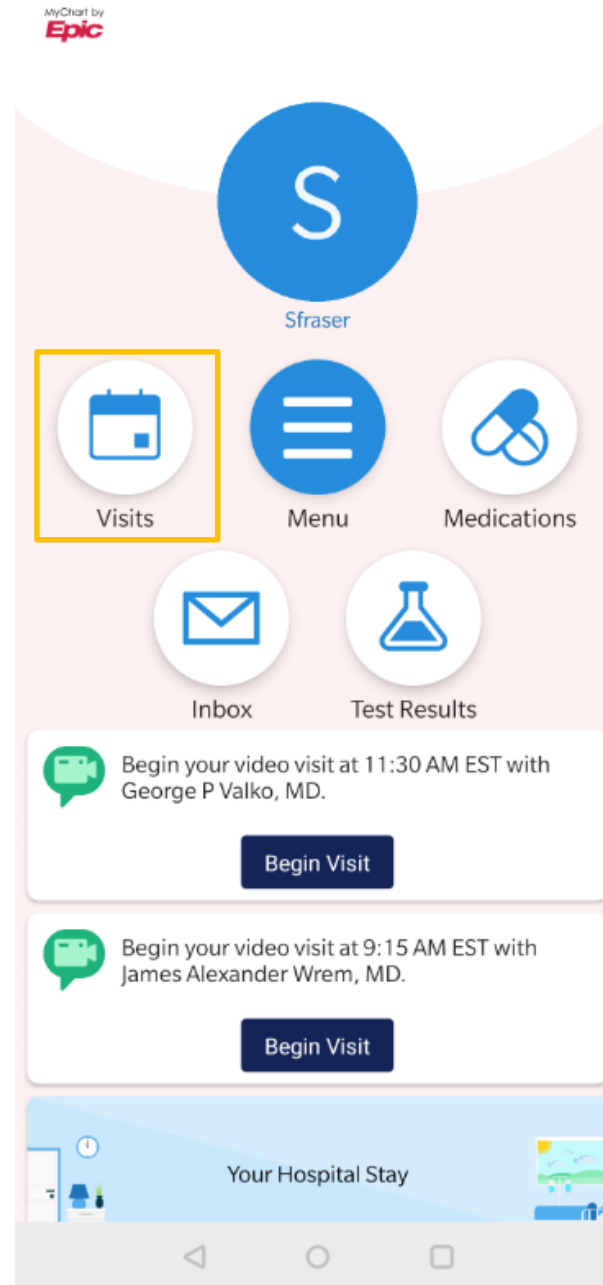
MyChart by Epic

S

Sfraser

Visits

Menu

Medications

Inbox

Test Results

Begin your video visit at 11:30 AM EST with George P Valko, MD.

Begin Visit

Begin your video visit at 9:15 AM EST with James Alexander Wrem, MD.

Begin Visit

Your Hospital Stay